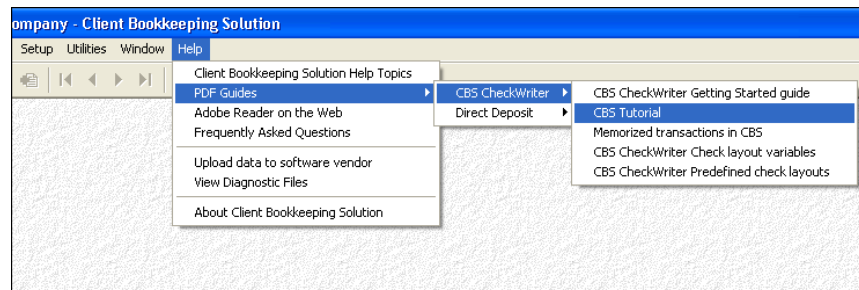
ompany - Client Bookkeeping Solution

Setup Utilities Window Help

Client Bookkeeping Solution Help Topics
PDF Guides
Adobe Reader on the Web
Frequently Asked Questions
Upload data to software vendor
View Diagnostic Files
About Client Bookkeeping Solution

CBS CheckWriter
Direct Deposit

CBS CheckWriter Getting Started guide
CBS Tutorial
Memorized transactions in CBS
CBS CheckWriter Check layout variables
CBS CheckWriter Predefined check layouts